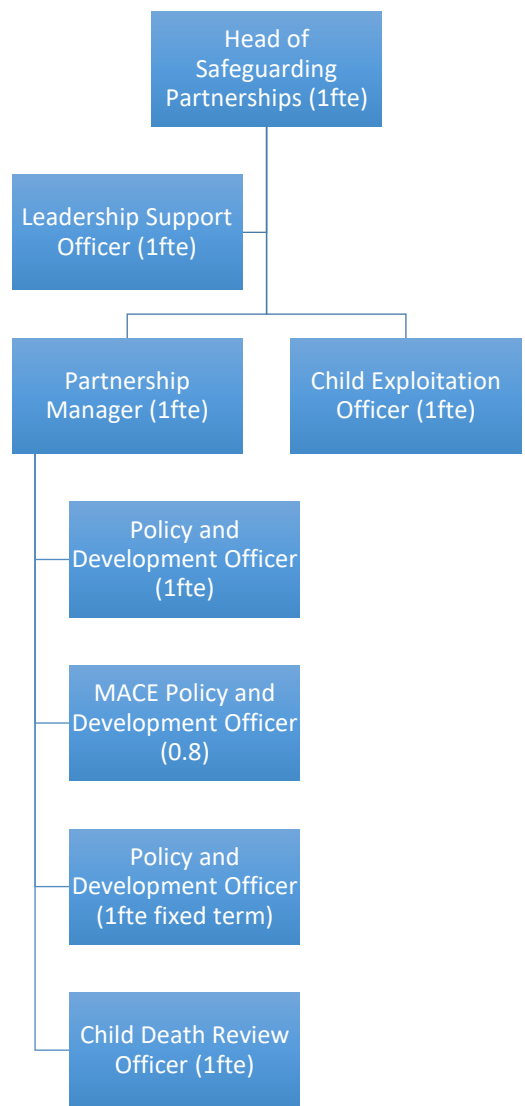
Head of Safeguarding Partnerships (1fte)

Leadership Support Officer (1fte)

Partnership Manager (1fte)

Child Exploitation Officer (1fte)

Policy and Development Officer (1fte)

MACE Policy and Development Officer (0.8)

Policy and Development Officer (1fte fixed term)

Child Death Review Officer (1fte)